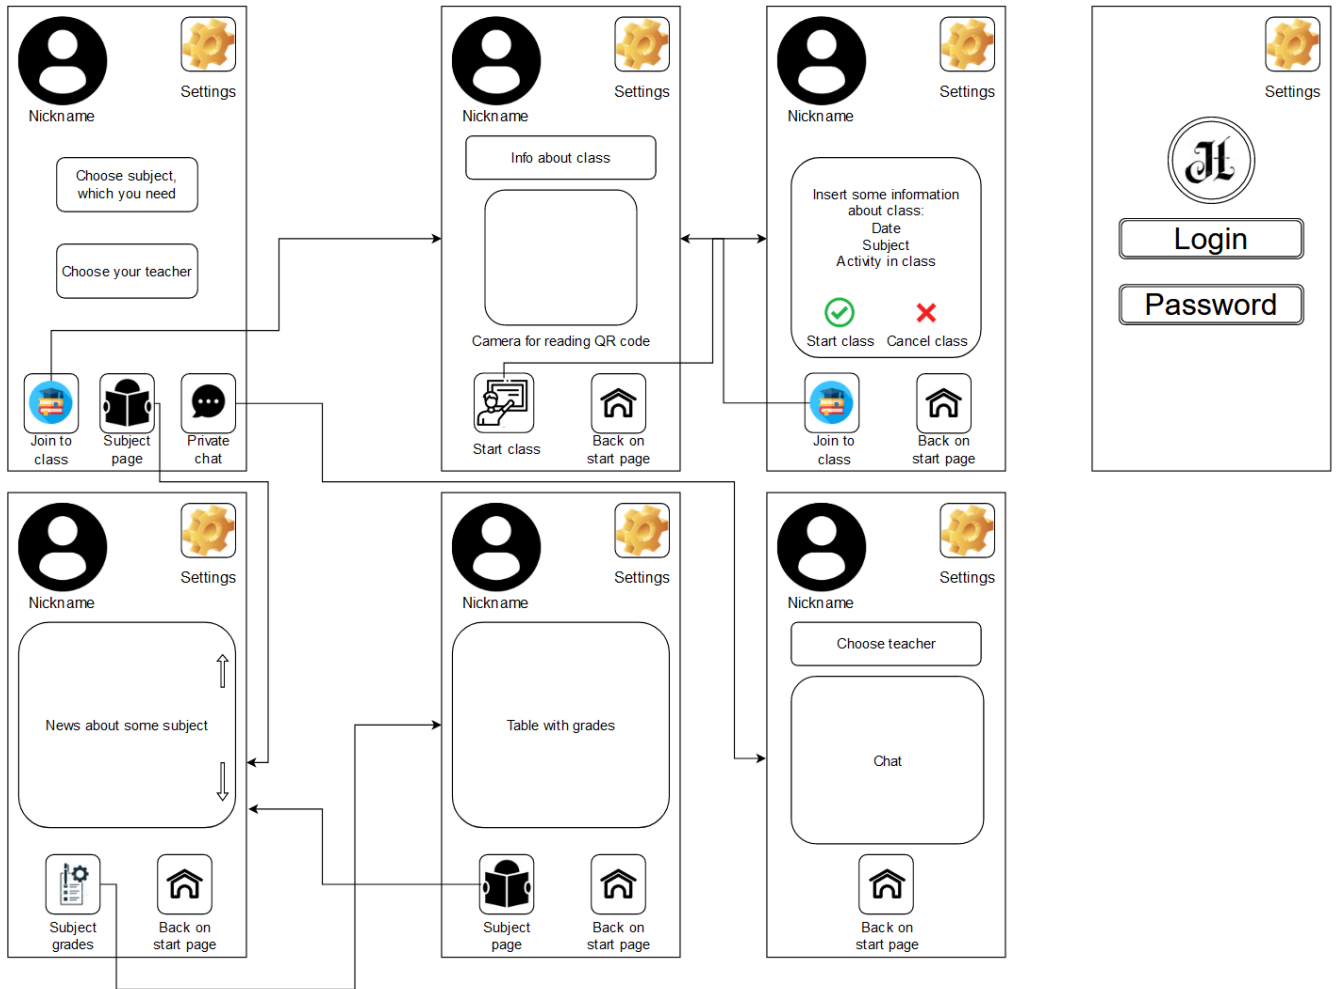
Nickname

Settings

Choose subject, which you need

Choose your teacher

Join to class

Subject page

Private chat

Nickname

Settings

Info about class

Camera for reading QR code

Start class

Back on start page

Nickname

Settings

Insert some information about class:
Date
Subject
Activity in class

Start class

Cancel class

Join to class

Back on start page

Settings

Login

Password

Nickname

Settings

News about some subject

Subject grades

Back on start page

Nickname

Settings

Table with grades

Subject page

Back on start page

Nickname

Settings

Choose teacher

Chat

Back on start page